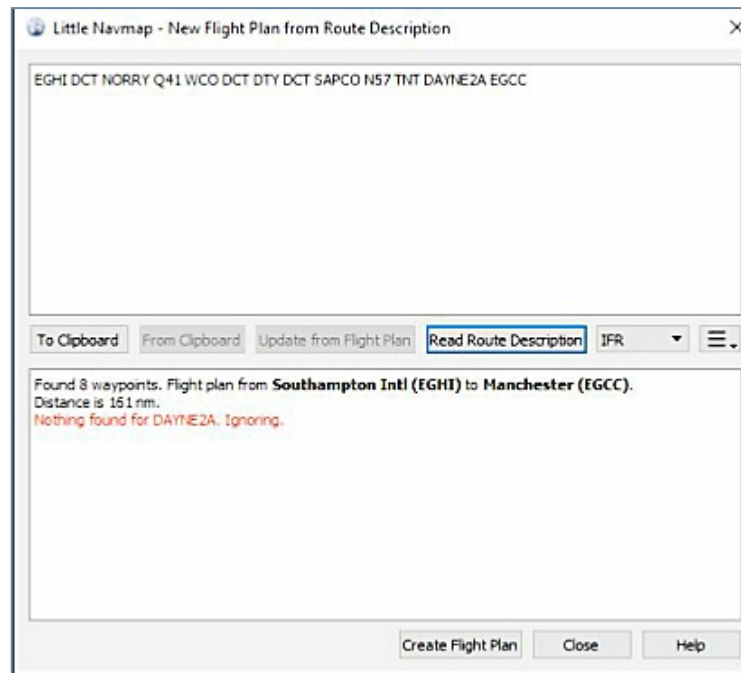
Little Navmap - New Flight Plan from Route Description

×

EGHI DCT NORRY Q41 WCO DCT DTY DCT SAPCO N57 TNT DAYNE2A EGCC

To Clipboard From Clipboard Update from Flight Plan Read Route Description IFR

Found 8 waypoints. Flight plan from **Southampton Intl (EGHI)** to **Manchester (EGCC)**.
Distance is 161 nm.
Nothing found for DAYNE2A. Ignoring.

Create Flight Plan Close Help